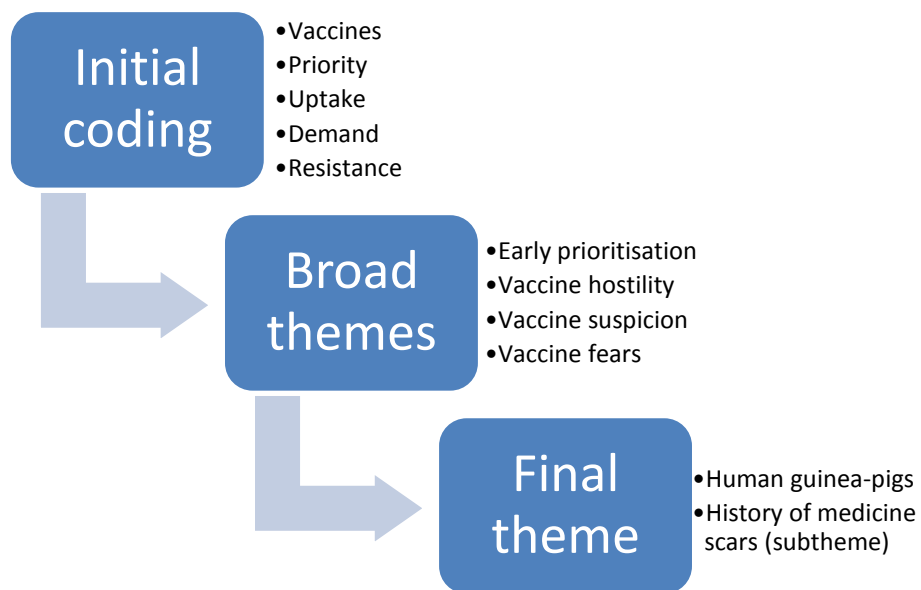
Initial coding

•Vaccines
•Priority
•Uptake
•Demand
•Resistance

Broad themes

•Early prioritisation
•Vaccine hostility
•Vaccine suspicion
•Vaccine fears

Final theme

•Human guinea-pigs
•History of medicine scars (subtheme)